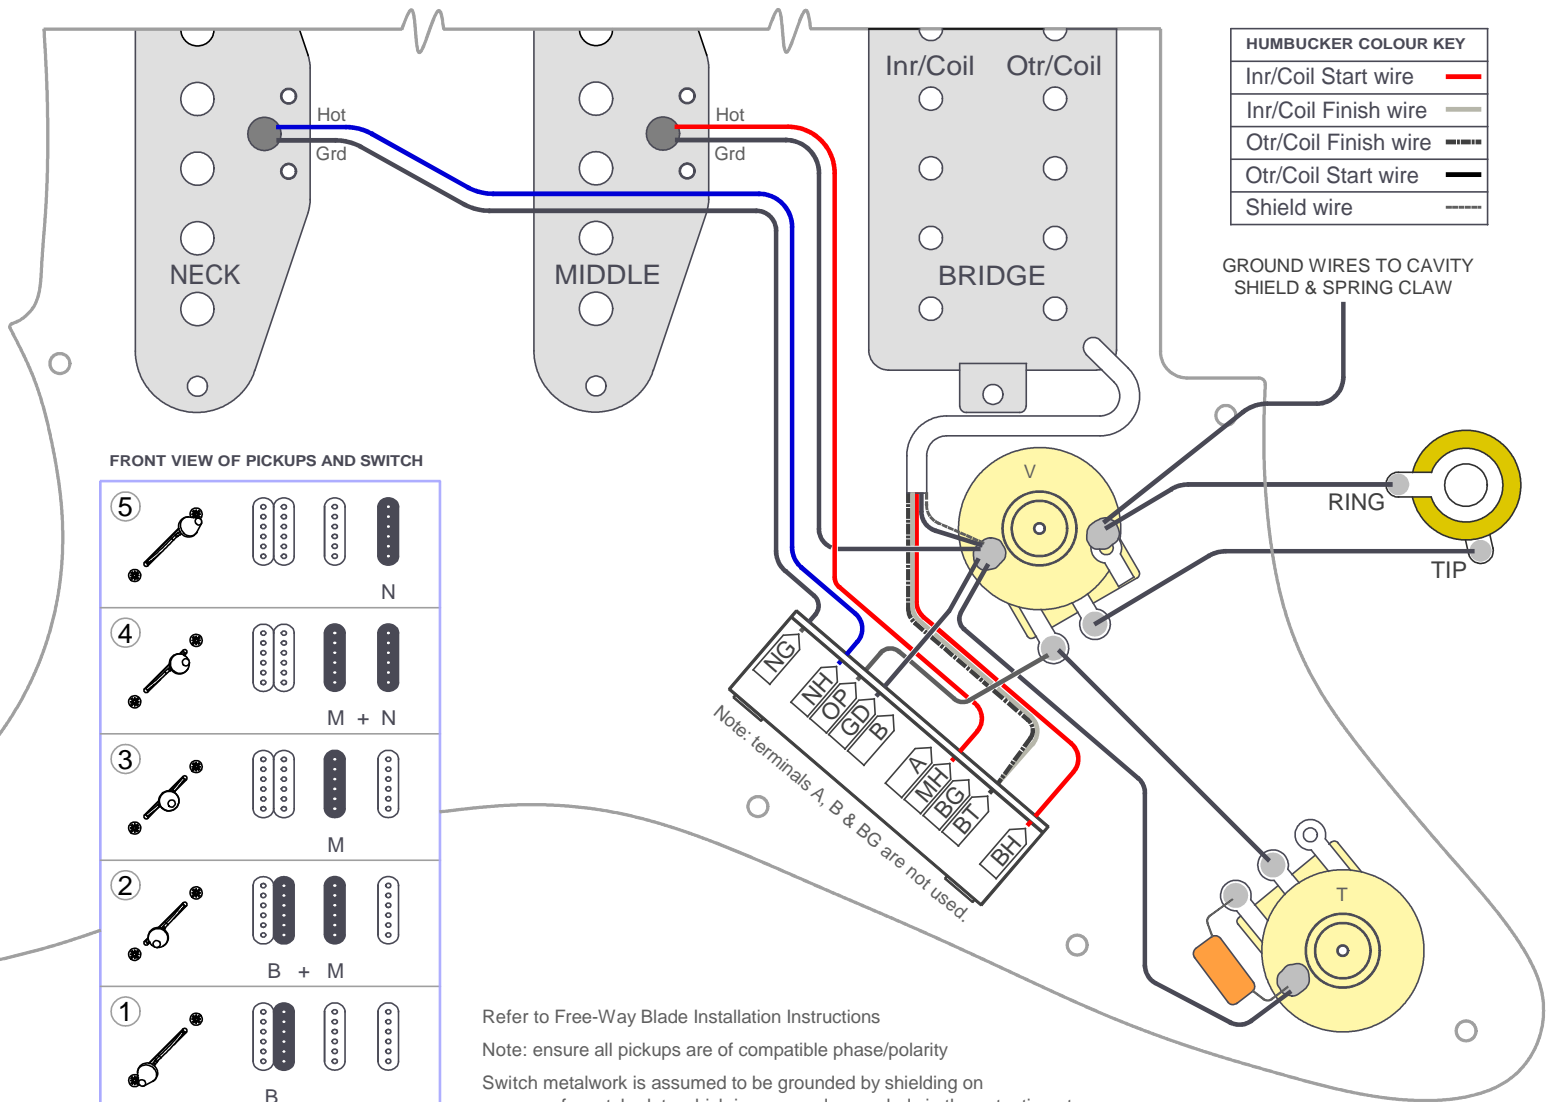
Hot
Grd
NECK

Hot
Grd
MIDDLE

Inr/Coil Otr/Coil
BRIDGE

| HUMBUCKER COLOUR KEY |
|---|
| Inr/Coil Start wire |
| Inr/Coil Finish wire |
| Otr/Coil Finish wire |
| Otr/Coil Start wire |
| Shield wire |

GROUND WIRES TO CAVITY SHIELD & SPRING CLAW

V
RING
TIP
T

FRONT VIEW OF PICKUPS AND SWITCH

5
N
4
M + N
3
M
2
B + M
1
B

NG
NH
OP
GD
B
A
MH
BG
BT
BH

Note: terminals A, B & BG are not used.

Refer to Free-Way Blade Installation Instructions

Note: ensure all pickups are of compatible phase/polarity

Switch metalwork is assumed to be grounded by shielding on
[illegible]